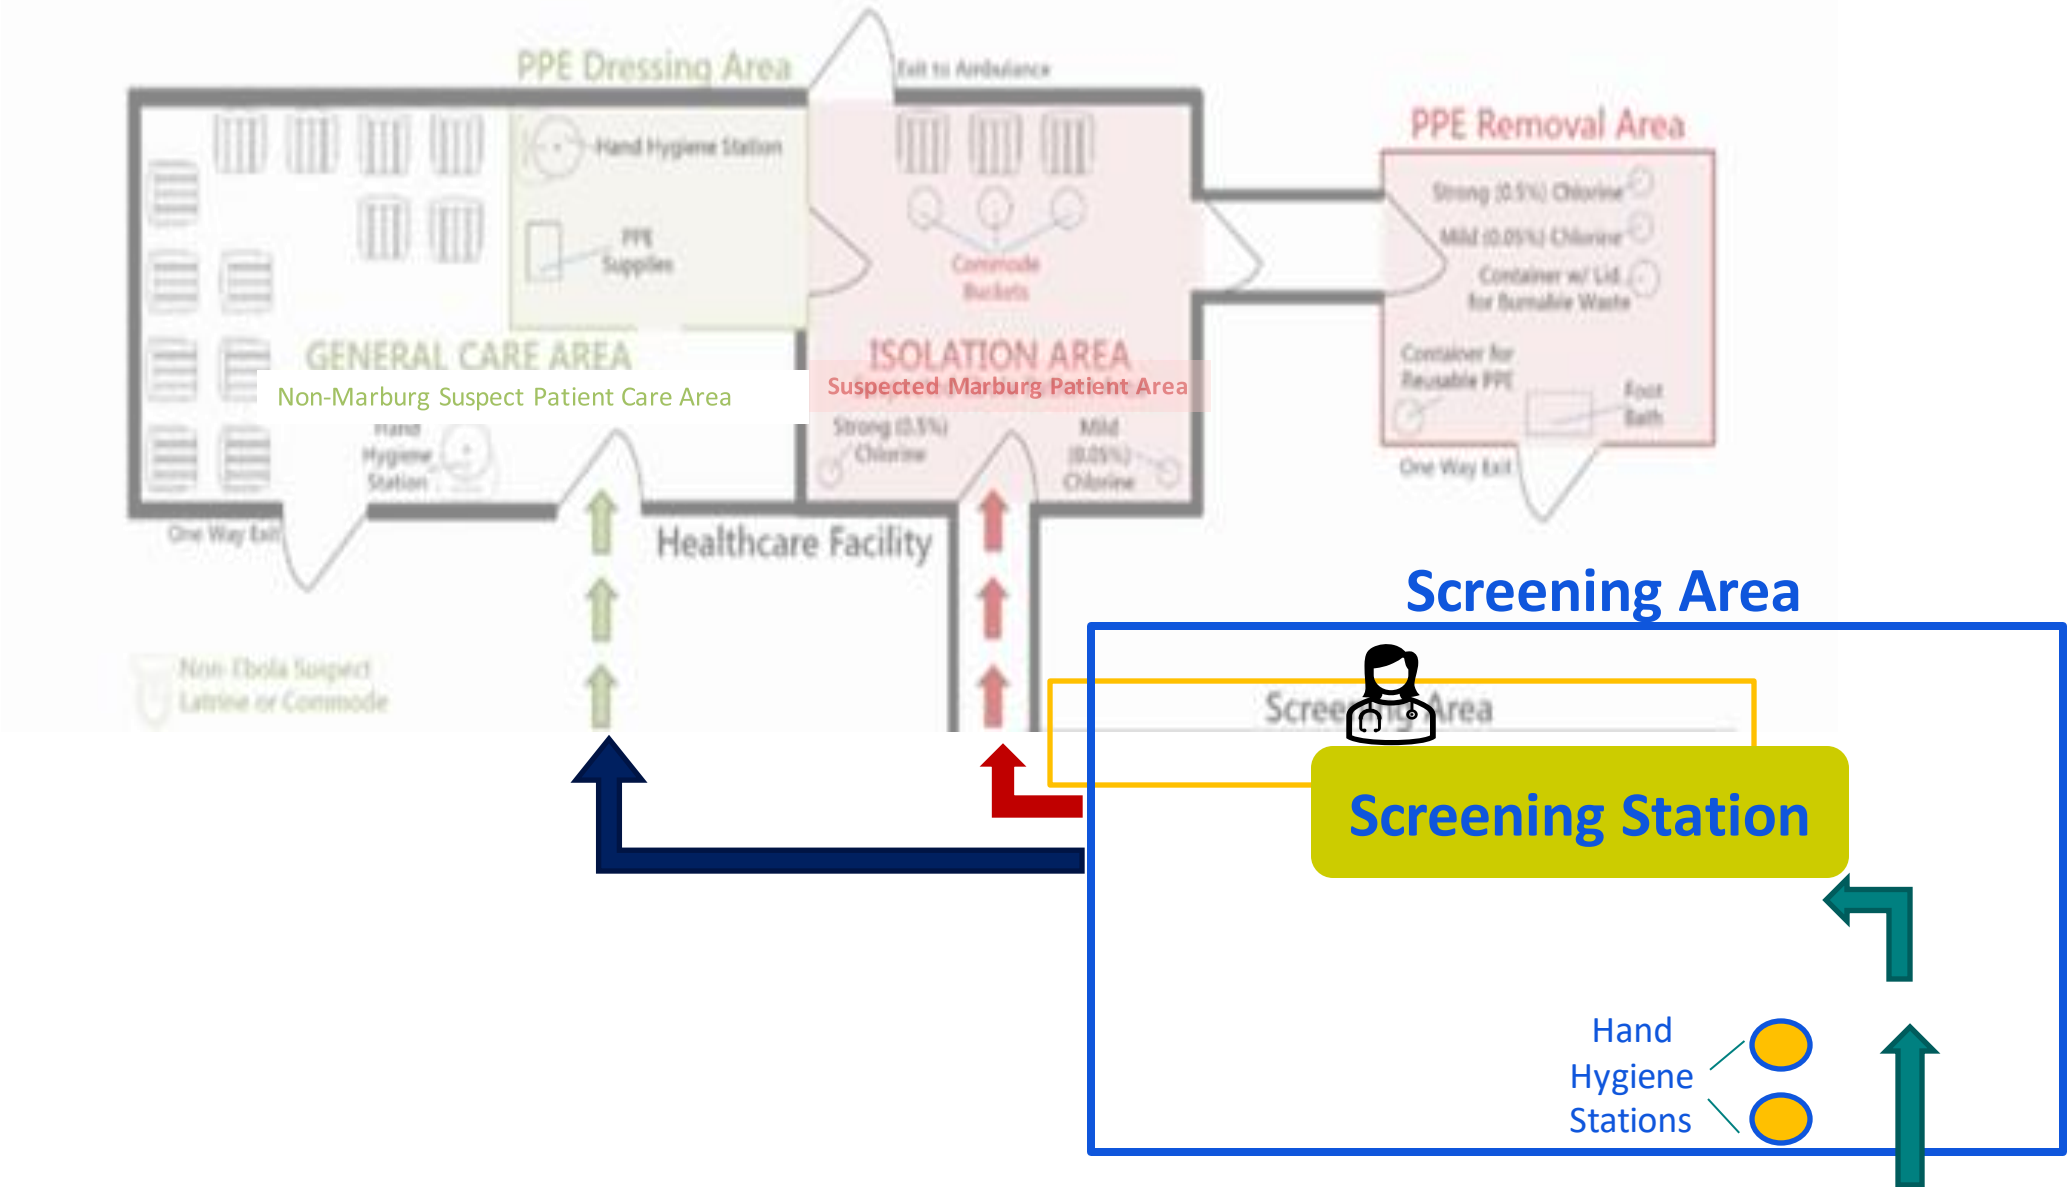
PPE Dressing Area

Exit to Ambulance

Hand Hygiene Station

PPE Supplies

Commode Buckets

PPE Removal Area

Strong (0.5%) Chlorine

Mild (0.05%) Chlorine

Container w/ Lid for Burnable Waste

Container for Reusable PPE

Foot Bath

One Way Exit

GENERAL CARE AREA

Non-Marburg Suspect Patient Care Area

Hand Hygiene Station

ISOLATION AREA

Suspected Marburg Patient Area

Strong (0.5%) Chlorine

Mild (0.05%) Chlorine

One Way Exit

Healthcare Facility

Non-Ebola Suspect Latrine or Commode

Screening Area

Scree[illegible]Area

Screening Station

Hand Hygiene Stations